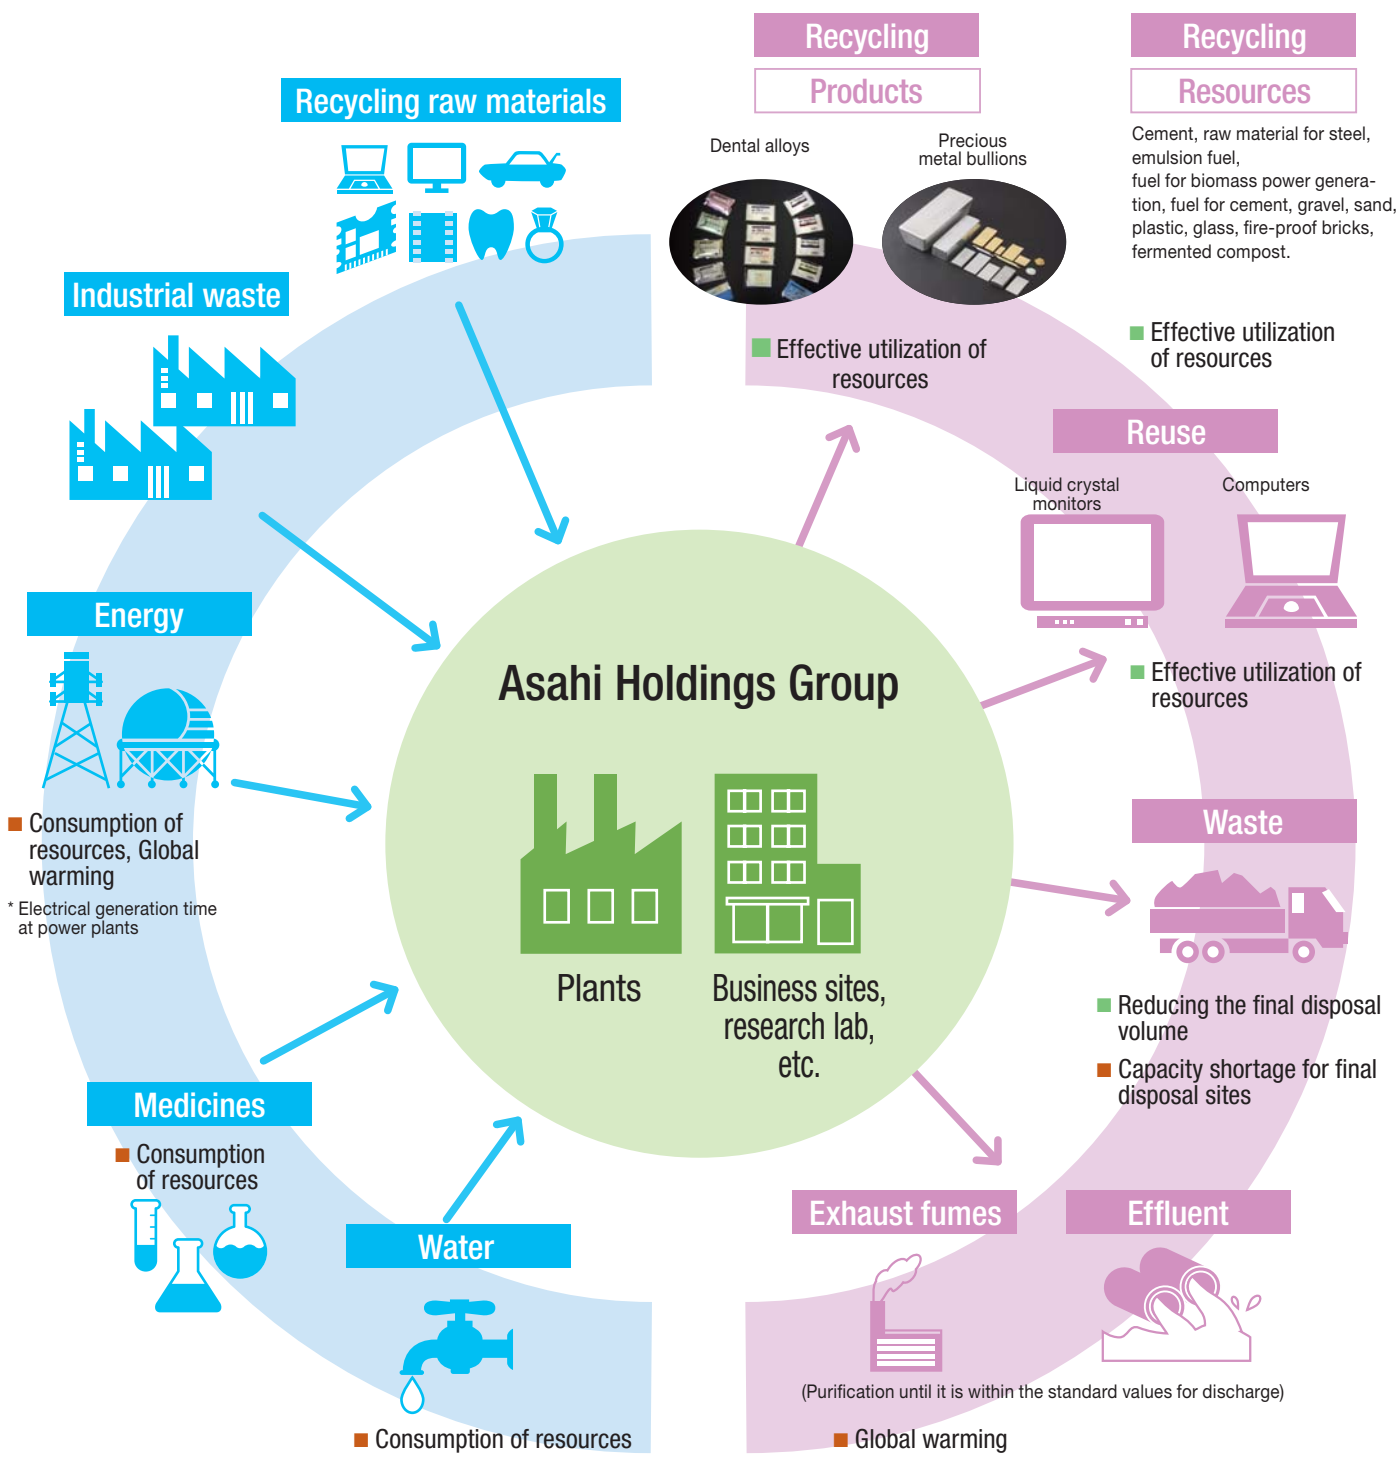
Recycling raw materials

Industrial waste

Energy

■ Consumption of resources, Global warming

* Electrical generation time at power plants

Medicines

■ Consumption of resources

Water

■ Consumption of resources

Recycling

Products

Dental alloys

Precious metal bullions

■ Effective utilization of resources

Recycling

Resources

Cement, raw material for steel, emulsion fuel, fuel for biomass power generation, fuel for cement, gravel, sand, plastic, glass, fire-proof bricks, fermented compost.

■ Effective utilization of resources

Reuse

Liquid crystal monitors

Computers

■ Effective utilization of resources

Waste

■ Reducing the final disposal volume

■ Capacity shortage for final disposal sites

Exhaust fumes

Effluent

(Purification until it is within the standard values for discharge)

■ Global warming

Asahi Holdings Group

Plants

Business sites, research lab, etc.